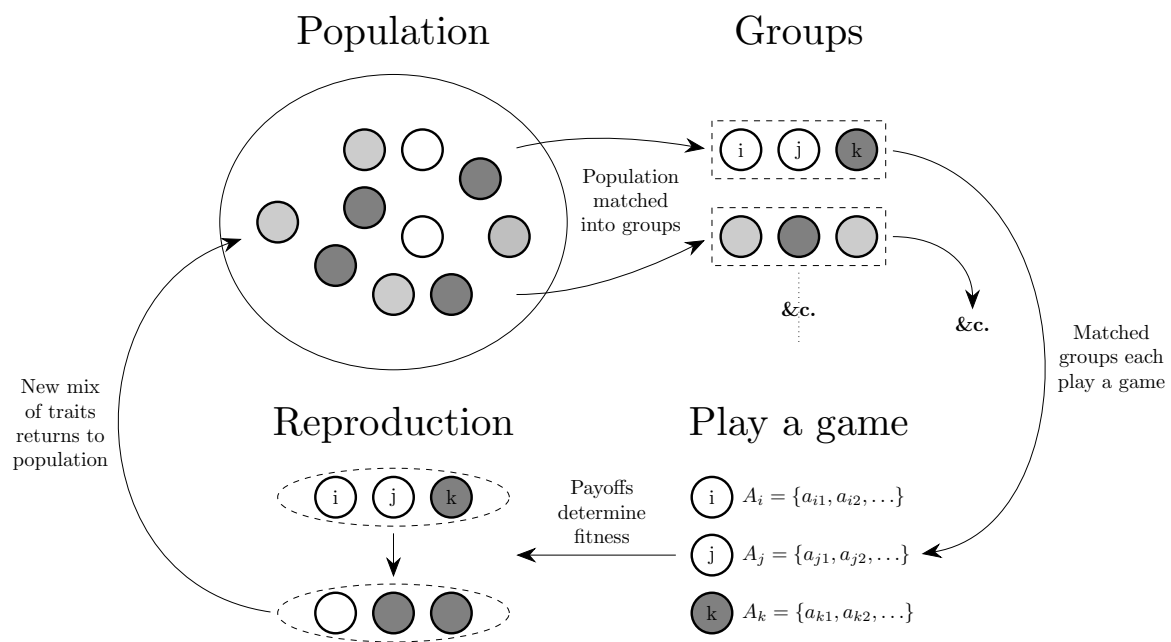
Population

Groups

i j k

Population matched into groups

&c.

&c.

Matched groups each play a game

New mix of traits returns to population

Reproduction

Play a game

i j k

Payoffs determine fitness

i $A_i = \{a_{i1}, a_{i2}, \ldots\}$

j $A_j = \{a_{j1}, a_{j2}, \ldots\}$

k $A_k = \{a_{k1}, a_{k2}, \ldots\}$